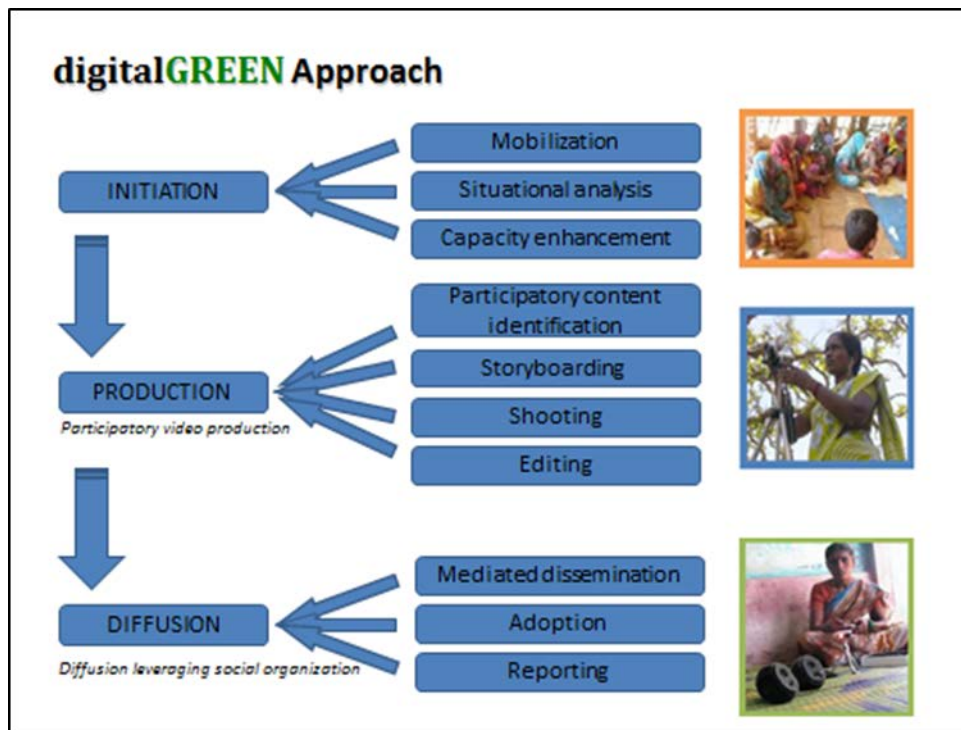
digitalGREEN Approach

INITIATION

Mobilization

Situational analysis

Capacity enhancement

PRODUCTION

Participatory video production

Participatory content identification

Storyboarding

Shooting

Editing

DIFFUSION

Diffusion leveraging social organization

Mediated dissemination

Adoption

Reporting